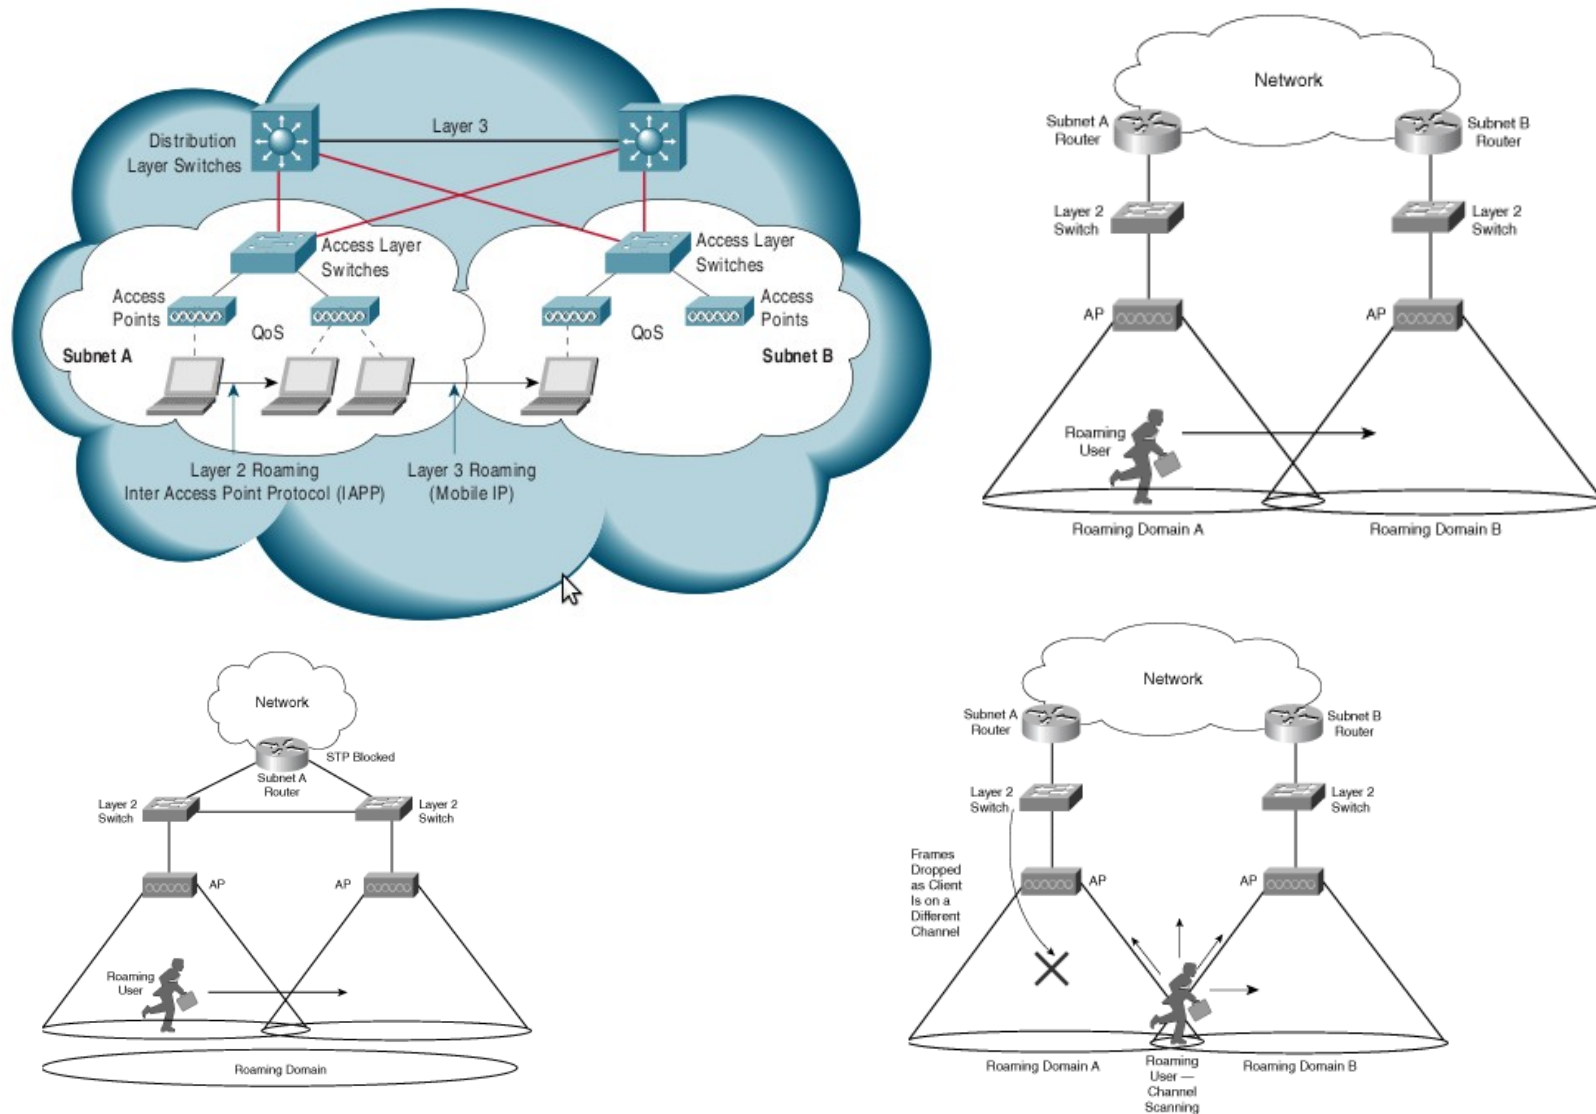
Distribution Layer Switches

Layer 3

Access Layer Switches

Access Layer Switches

Access Points

QoS

Subnet A

QoS

Access Points

Subnet B

Layer 2 Roaming Inter Access Point Protocol (IAPP)

Layer 3 Roaming (Mobile IP)

Network

Subnet A Router

Subnet B Router

Layer 2 Switch

Layer 2 Switch

AP

AP

Roaming User

Roaming Domain A

Roaming Domain B

Network

STP Blocked

Subnet A Router

Layer 2 Switch

Layer 2 Switch

AP

AP

Roaming User

Roaming Domain

Network

Subnet A Router

Subnet B Router

Layer 2 Switch

Layer 2 Switch

Frames Dropped as Client Is on a Different Channel

AP

AP

Roaming Domain A

Roaming User — Channel Scanning

Roaming Domain B